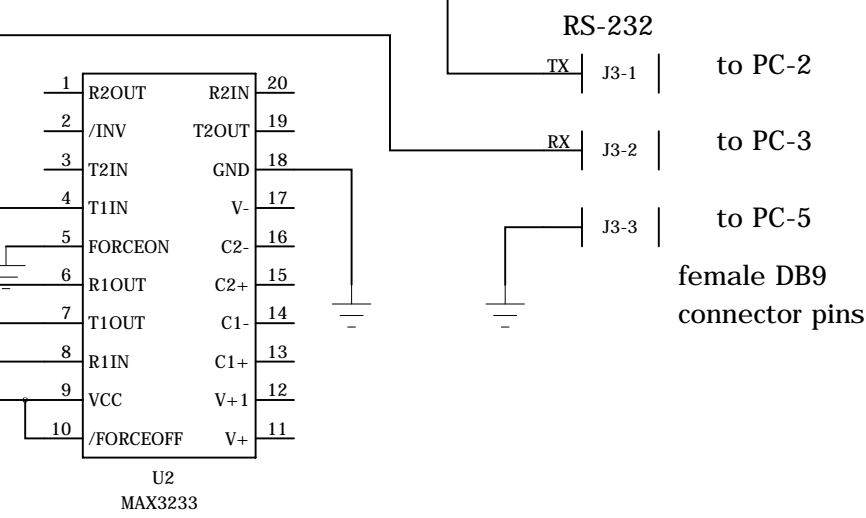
RS-232

TX J3-1 to PC-2

RX J3-2 to PC-3

J3-3 to PC-5

female DB9 connector pins

1 R2OUT
2 /INV
3 T2IN
4 T1IN
5 FORCEON
6 R1OUT
7 T1OUT
8 R1IN
9 VCC
10 /FORCEOFF

R2IN 20
T2OUT 19
GND 18
V- 17
C2- 16
C2+ 15
C1- 14
C1+ 13
V+1 12
V+ 11

U2
MAX3233